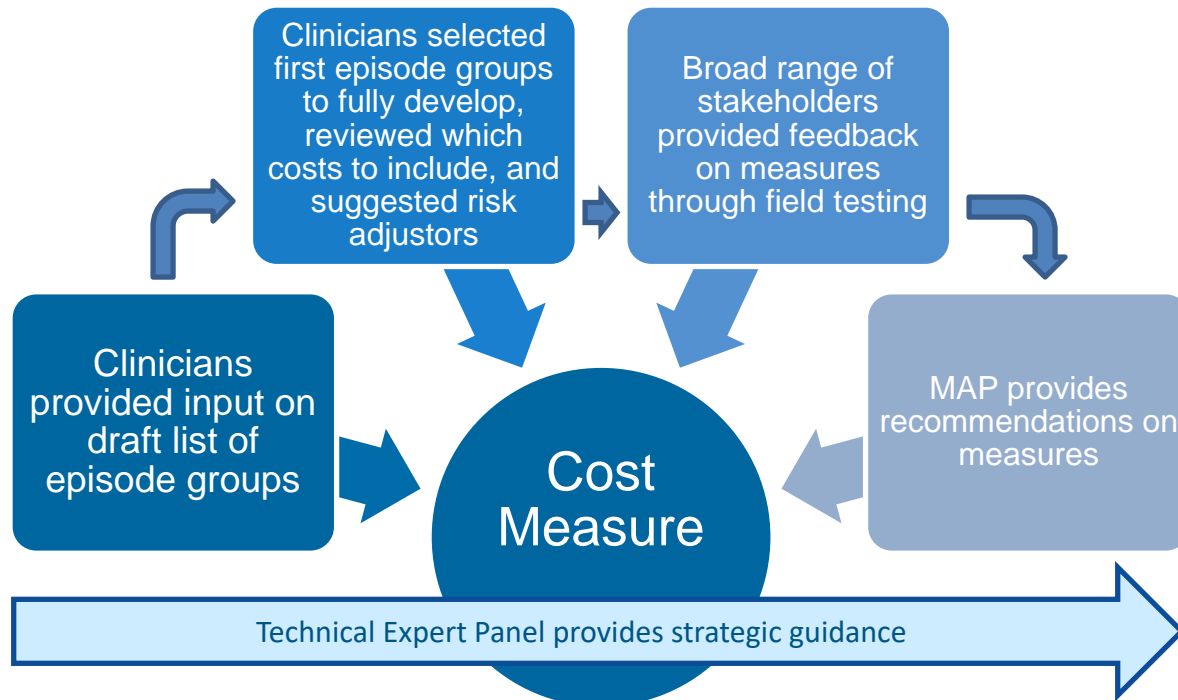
Clinicians provided input on draft list of episode groups

Clinicians selected first episode groups to fully develop, reviewed which costs to include, and suggested risk adjustors

Broad range of stakeholders provided feedback on measures through field testing

MAP provides recommendations on measures

Cost Measure

Technical Expert Panel provides strategic guidance